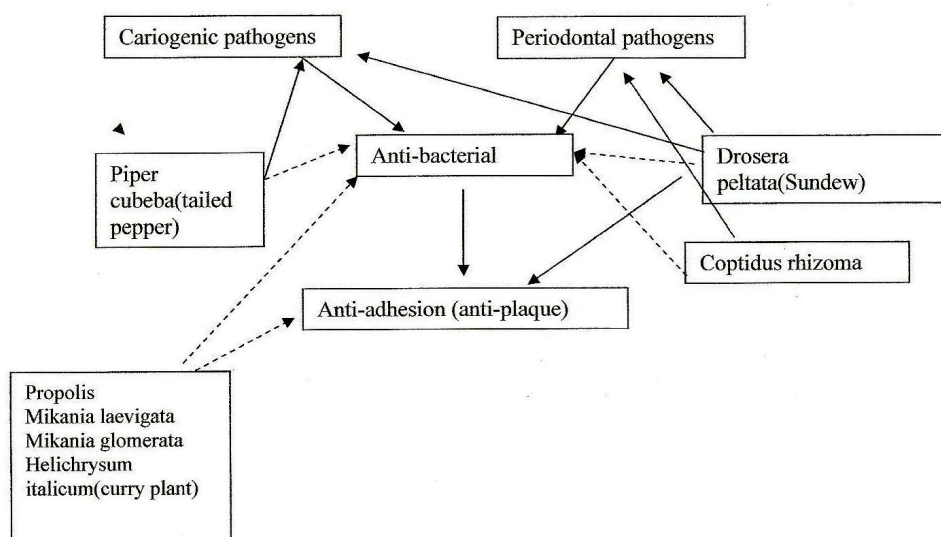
Cariogenic pathogens

Periodontal pathogens

Piper cubeba(tailed pepper)

Anti-bacterial

Drosera peltata(Sundew)

Coptidus rhizoma

Anti-adhesion (anti-plaque)

Propolis
Mikania laevigata
Mikania glomerata
Helichrysum italicum(curry plant)